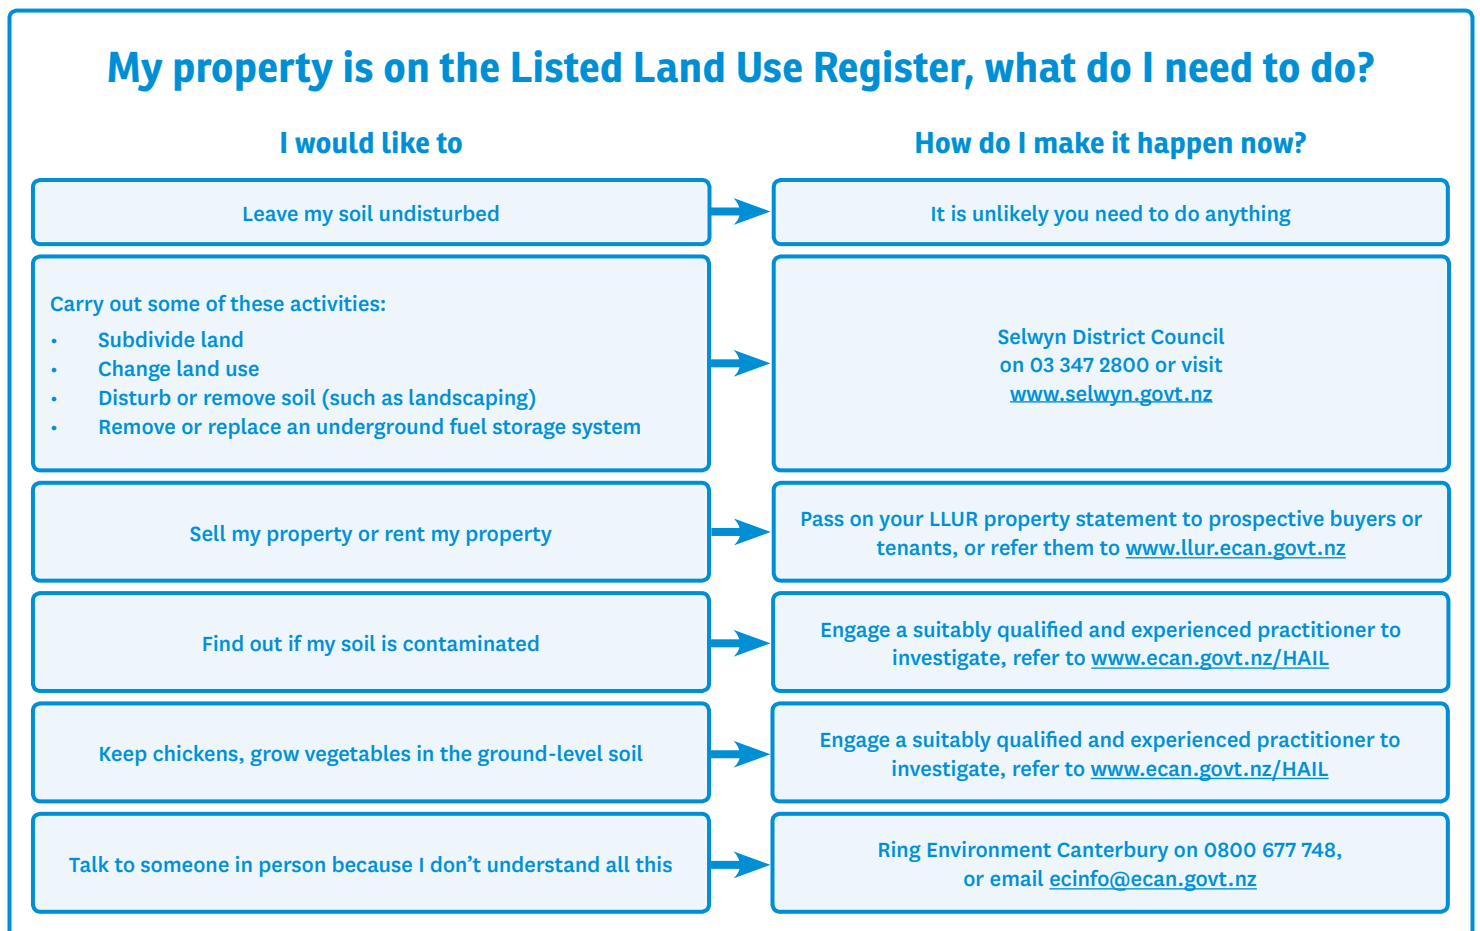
My property is on the Listed Land Use Register, what do I need to do?

| I would like to | How do I make it happen now? |
|---|---|
| Leave my soil undisturbed | It is unlikely you need to do anything |
| Carry out some of these activities: • Subdivide land • Change land use • Disturb or remove soil (such as landscaping) • Remove or replace an underground fuel storage system | Selwyn District Council on 03 347 2800 or visit www.selwyn.govt.nz |
| Sell my property or rent my property | Pass on your LLUR property statement to prospective buyers or tenants, or refer them to www.llur.ecan.govt.nz |
| Find out if my soil is contaminated | Engage a suitably qualified and experienced practitioner to investigate, refer to www.ecan.govt.nz/HAIL |
| Keep chickens, grow vegetables in the ground-level soil | Engage a suitably qualified and experienced practitioner to investigate, refer to www.ecan.govt.nz/HAIL |
| Talk to someone in person because I don’t understand all this | Ring Environment Canterbury on 0800 677 748, or email ecinfo@ecan.govt.nz |